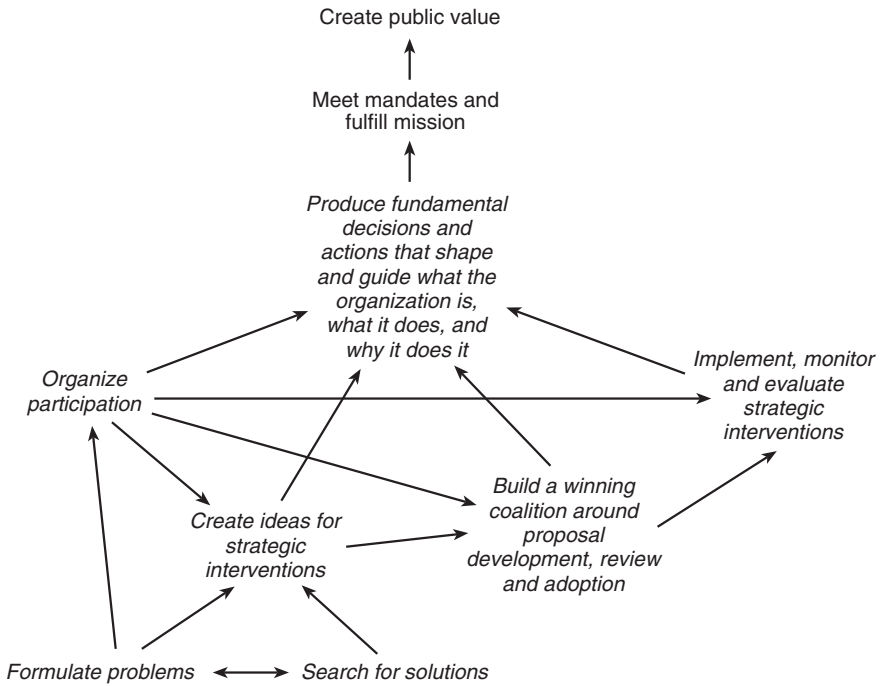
Create public value

Meet mandates and fulfill mission

Produce fundamental decisions and actions that shape and guide what the organization is, what it does, and why it does it

Organize participation

Implement, monitor and evaluate strategic interventions

Build a winning coalition around proposal development, review and adoption

Create ideas for strategic interventions

Formulate problems

Search for solutions